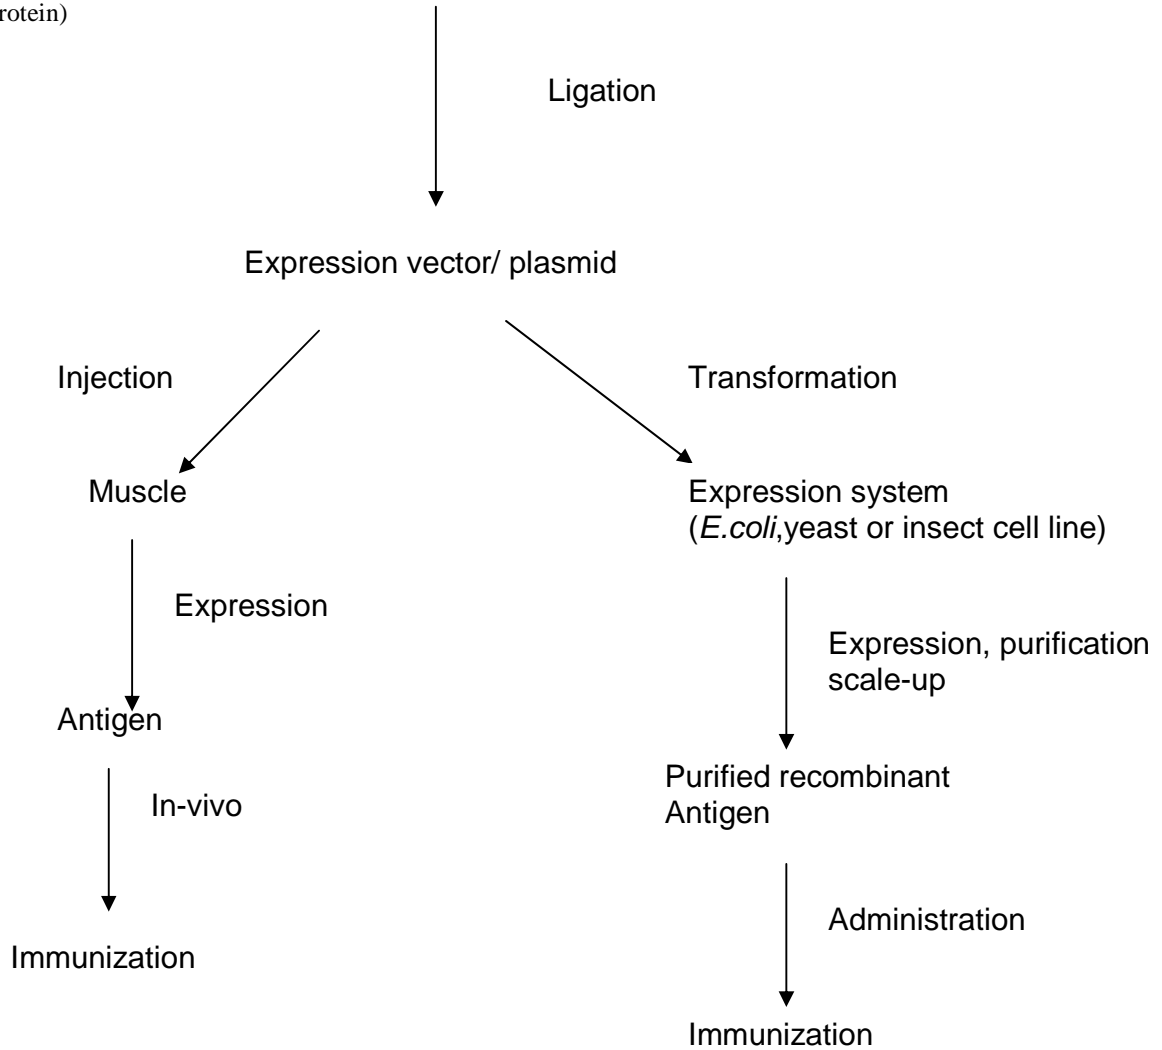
rotein)

Ligation

Expression vector/ plasmid

Injection

Transformation

Muscle

Expression system (*E.coli*,yeast or insect cell line)

Expression

Expression, purification scale-up

Antigen

In-vivo

Purified recombinant Antigen

Immunization

Administration

Immunization